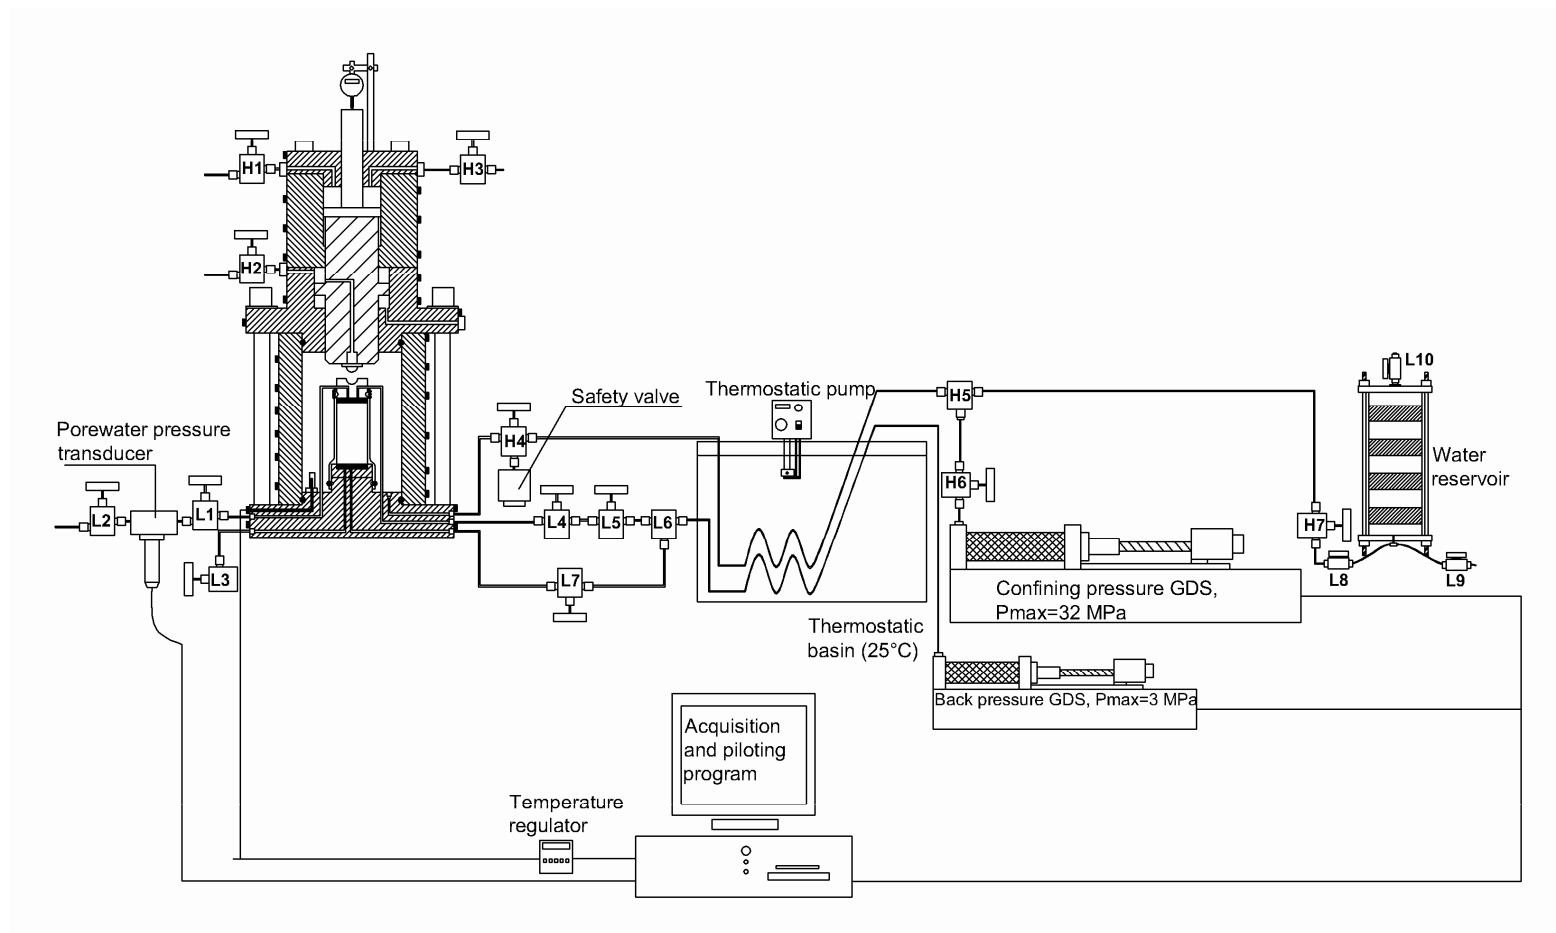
H1
H3
H2
Safety valve
Thermostatic pump
H5
L10
Porewater pressure transducer
H4
Water reservoir
H6
L2
L1
L4
L5
L6
H7
L3
L7
L8
L9
Confining pressure GDS, Pmax=32 MPa
Thermostatic basin (25°C)
Back pressure GDS, Pmax=3 MPa
Acquisition and piloting program
Temperature regulator